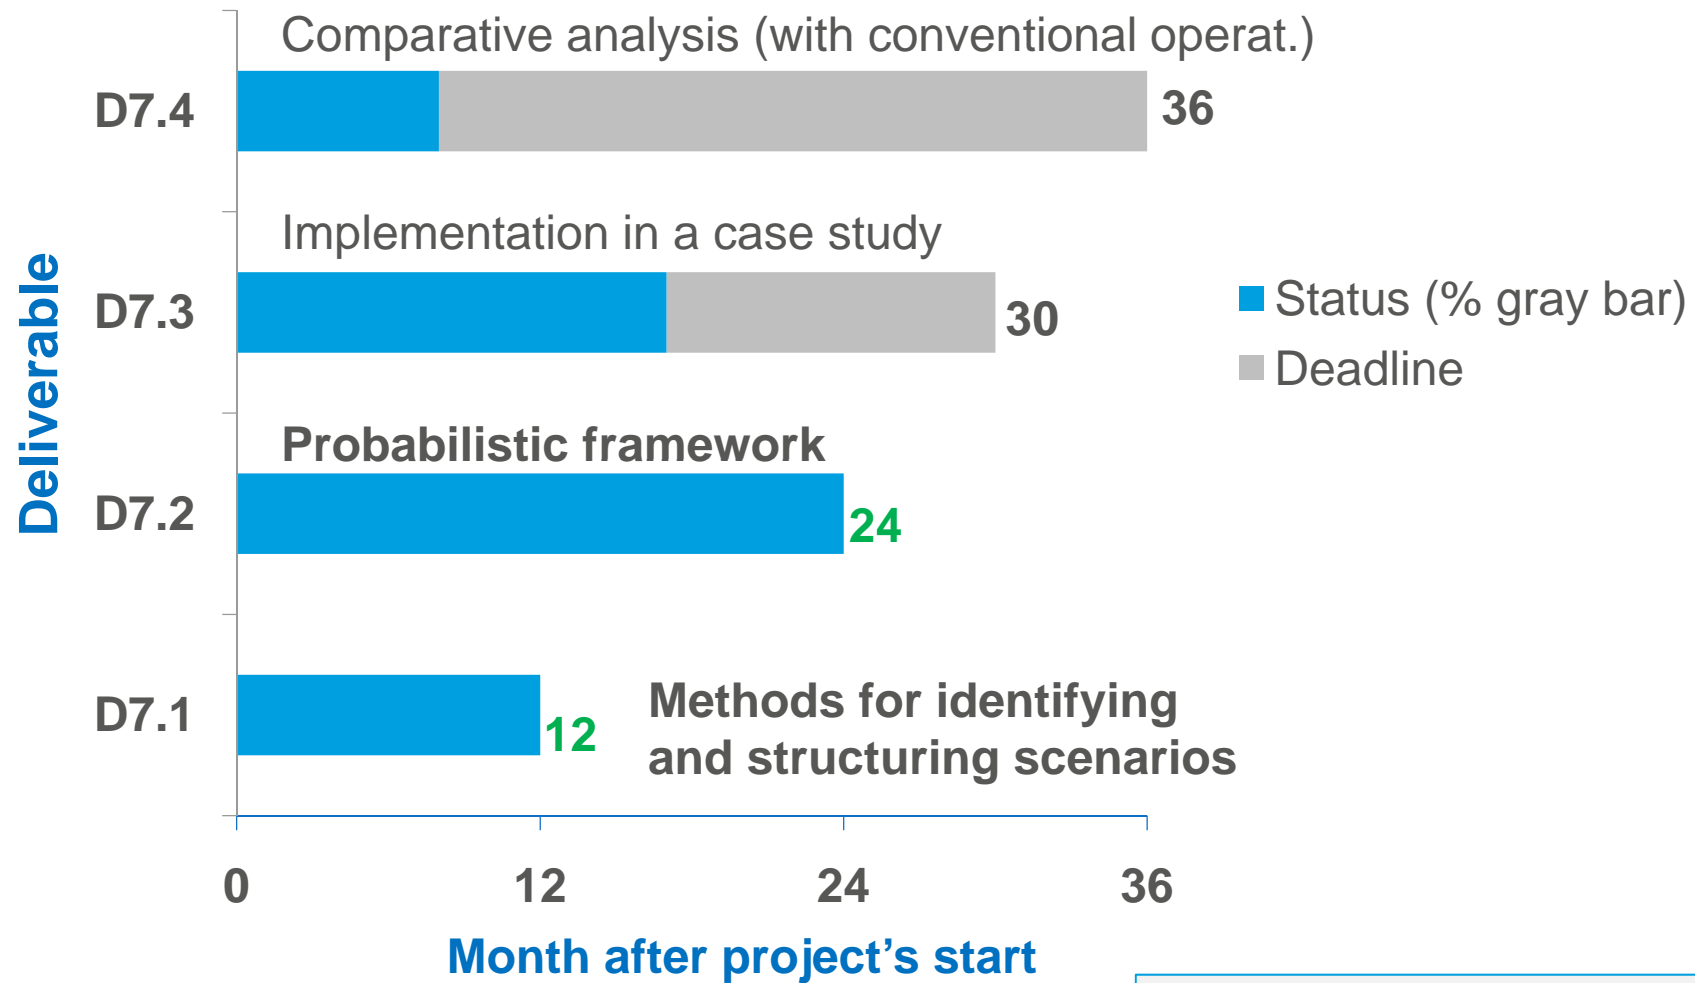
Deliverable

Comparative analysis (with conventional operat.)

D7.4

36

Implementation in a case study

D7.3

30

Status (% gray bar)

Deadline

Probabilistic framework

D7.2

24

D7.1

12

Methods for identifying and structuring scenarios

0

12

24

36

Month after project's start